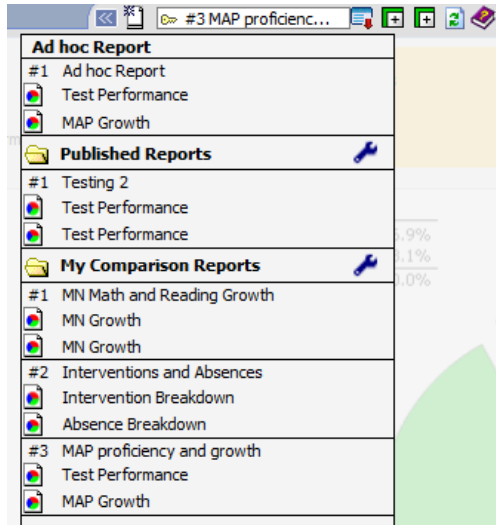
#3 MAP proficienc...

Ad hoc Report

#1 Ad hoc Report

Test Performance

MAP Growth

Published Reports

#1 Testing 2

Test Performance

Test Performance

My Comparison Reports

#1 MN Math and Reading Growth

MN Growth

MN Growth

#2 Interventions and Absences

Intervention Breakdown

Absence Breakdown

#3 MAP proficiency and growth

Test Performance

MAP Growth